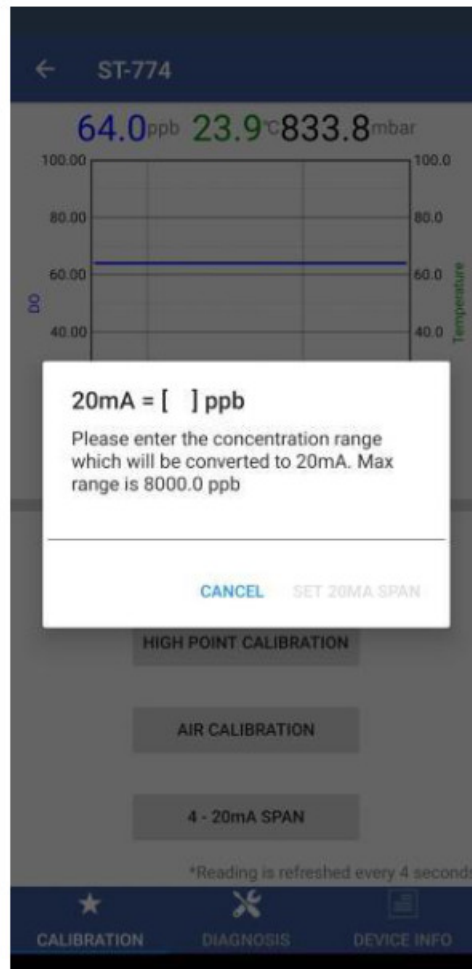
ST-774

64.0ppb 23.9°C 833.8mbar

100.00
80.00
60.00
40.00
DO

100.0
80.0
60.0
40.0
Temperature

20mA = [ ] ppb

Please enter the concentration range which will be converted to 20mA. Max range is 8000.0 ppb

CANCEL SET 20MA SPAN

HIGH POINT CALIBRATION

AIR CALIBRATION

4 - 20mA SPAN

*Reading is refreshed every 4 seconds

CALIBRATION DIAGNOSIS DEVICE INFO